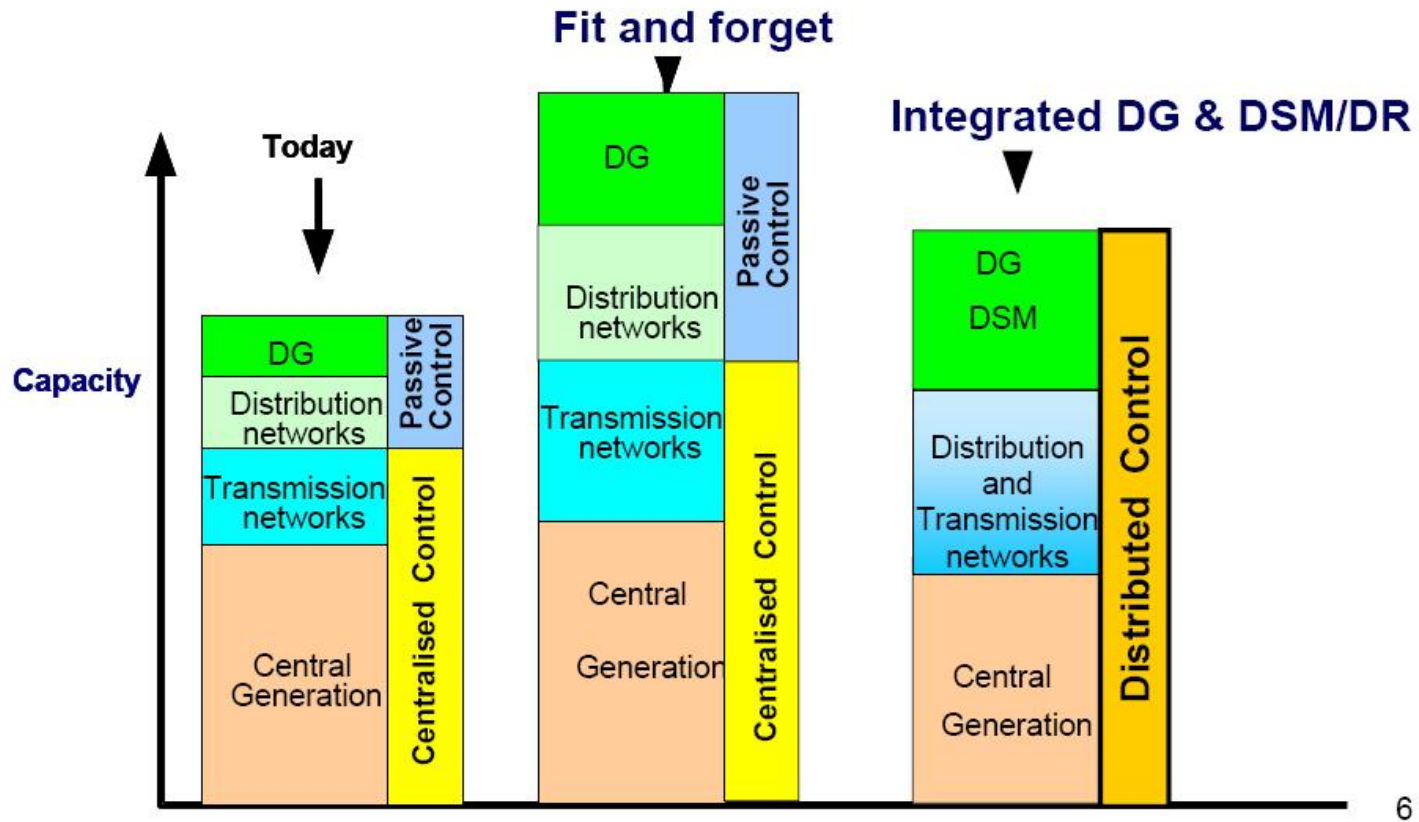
Fit and forget

Integrated DG & DSM/DR

Today

Capacity

DG

Distribution networks

Transmission networks

Central Generation

Passive Control

Centralised Control

DG

Distribution networks

Transmission networks

Central Generation

Passive Control

Centralised Control

DG

DSM

Distribution and Transmission networks

Central Generation

Distributed Control

6